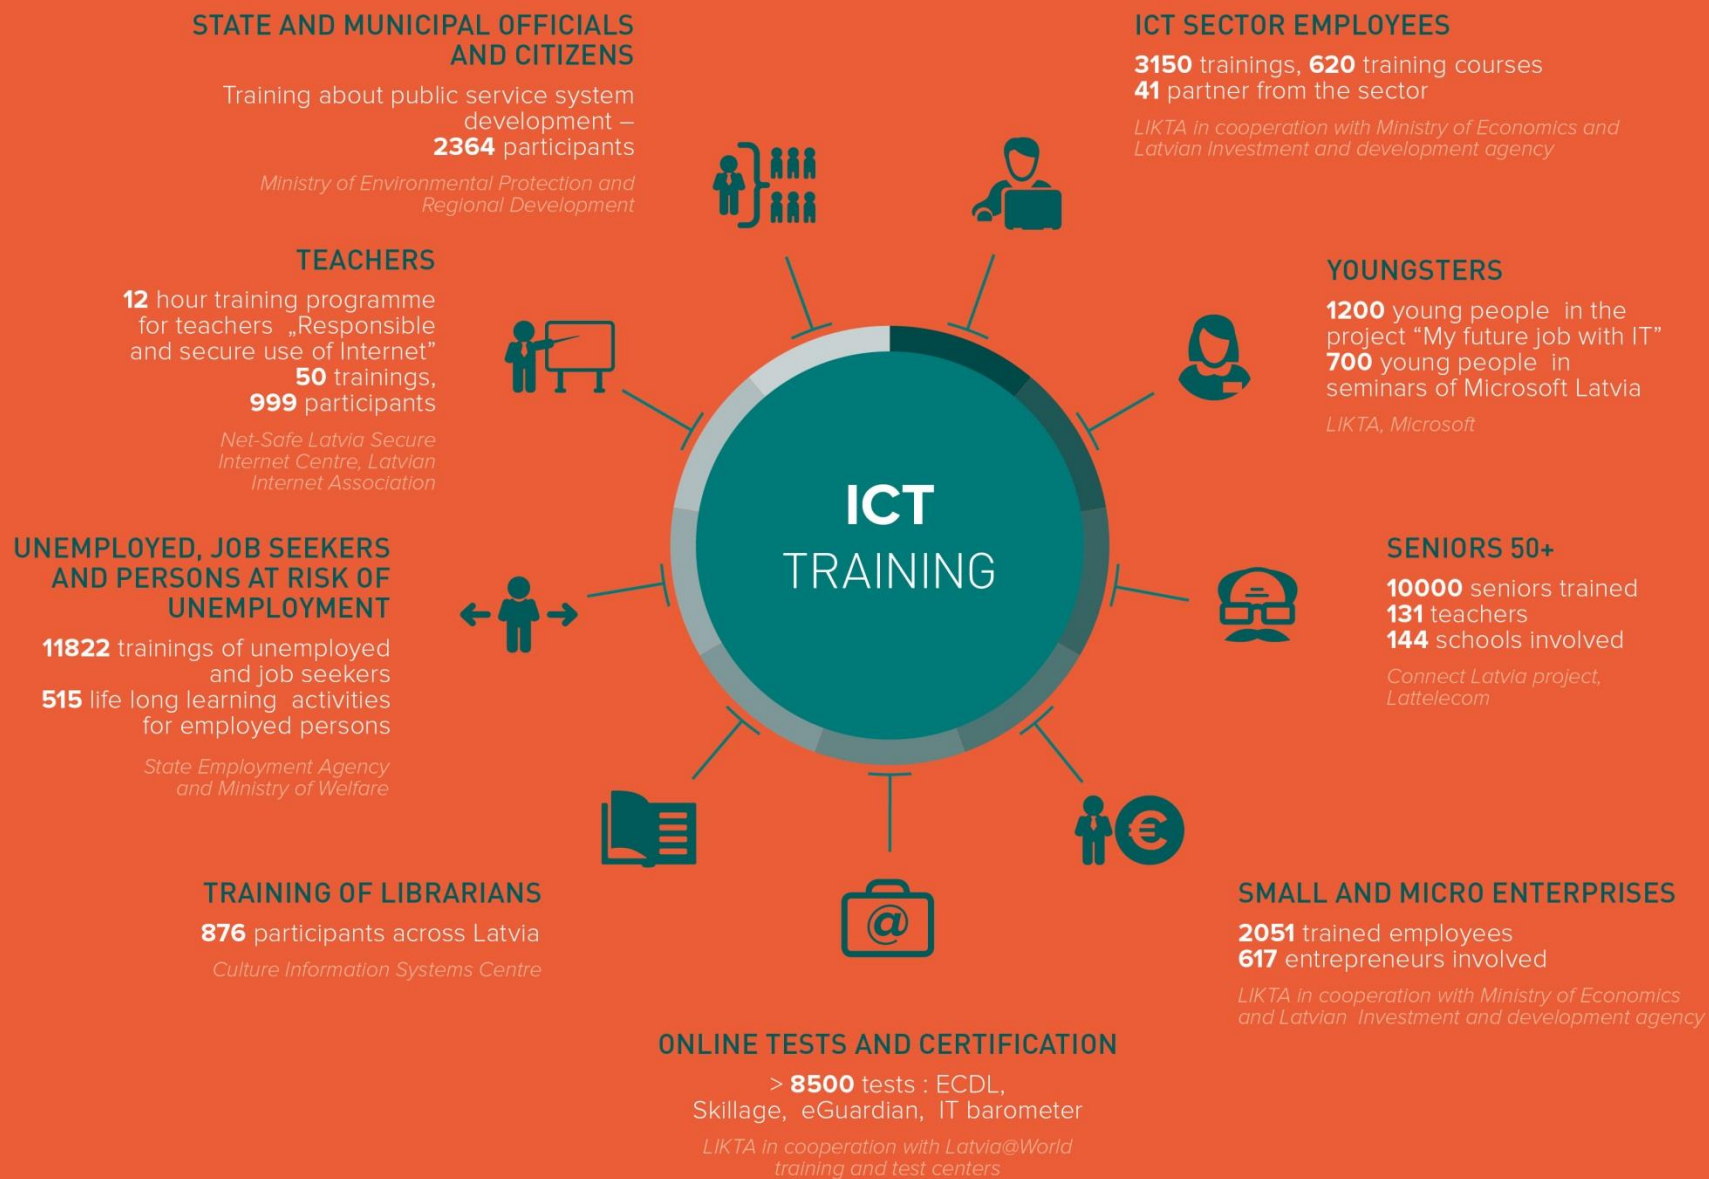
STATE AND MUNICIPAL OFFICIALS AND CITIZENS

Training about public service system development – **2364** participants

Ministry of Environmental Protection and Regional Development

ICT SECTOR EMPLOYEES

**3150** trainings, **620** training courses
**41** partner from the sector

LIKTA in cooperation with Ministry of Economics and Latvian Investment and development agency

TEACHERS

**12** hour training programme for teachers „Responsible and secure use of Internet"
**50** trainings,
**999** participants

Net-Safe Latvia Secure Internet Centre, Latvian Internet Association

YOUNGSTERS

**1200** young people in the project "My future job with IT"
**700** young people in seminars of Microsoft Latvia

LIKTA, Microsoft

ICT
TRAINING

UNEMPLOYED, JOB SEEKERS AND PERSONS AT RISK OF UNEMPLOYMENT

**11822** trainings of unemployed and job seekers
**515** life long learning activities for employed persons

State Employment Agency and Ministry of Welfare

SENIORS 50+

**10000** seniors trained
**131** teachers
**144** schools involved

Connect Latvia project, Lattelecom

TRAINING OF LIBRARIANS

**876** participants across Latvia

Culture Information Systems Centre

SMALL AND MICRO ENTERPRISES

**2051** trained employees
**617** entrepreneurs involved

LIKTA in cooperation with Ministry of Economics and Latvian Investment and development agency

ONLINE TESTS AND CERTIFICATION

> **8500** tests : ECDL, Skillage, eGuardian, IT barometer

LIKTA in cooperation with Latvia@World training and test centers